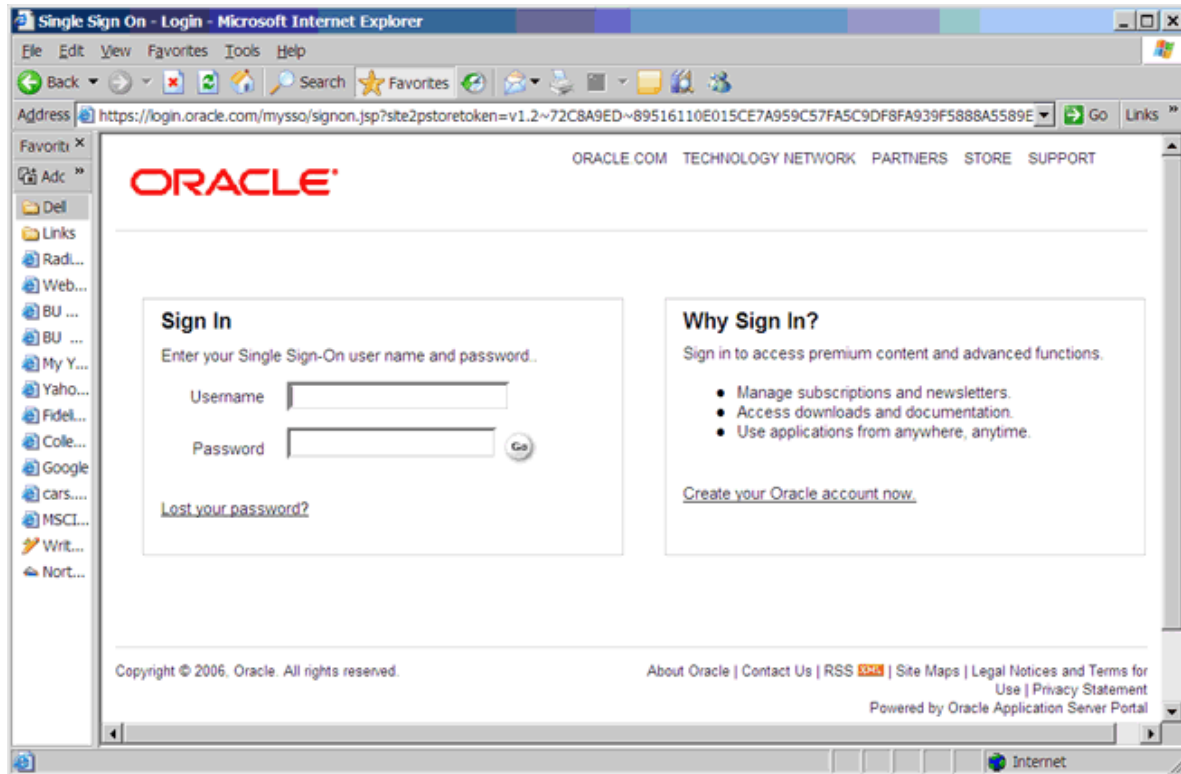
Single Sign On - Login - Microsoft Internet Explorer

File Edit View Favorites Tools Help

Back Search Favorites

Address https://login.oracle.com/mysso/signon.jsp?site2pstoretoken=v1.2~72C8A9ED~89516110E015CE7A959C57FA5C9DF8FA939F5888A5589E Go Links »

Favorit ×
Adc »
Dell
Links
Radi...
Web...
BU ...
BU ...
My Y...
Yaho...
Fideli...
Colle...
Google
cars....
MSCI...
Writ...
Nort...

ORACLE

ORACLE.COM TECHNOLOGY NETWORK PARTNERS STORE SUPPORT

Sign In

Enter your Single Sign-On user name and password..

Username

Password

Go

Lost your password?

Why Sign In?

Sign in to access premium content and advanced functions.

- Manage subscriptions and newsletters.
- Access downloads and documentation.
- Use applications from anywhere, anytime.

Create your Oracle account now.

Copyright © 2006, Oracle. All rights reserved.

About Oracle | Contact Us | RSS XML | Site Maps | Legal Notices and Terms for Use | Privacy Statement

Powered by Oracle Application Server Portal

Internet